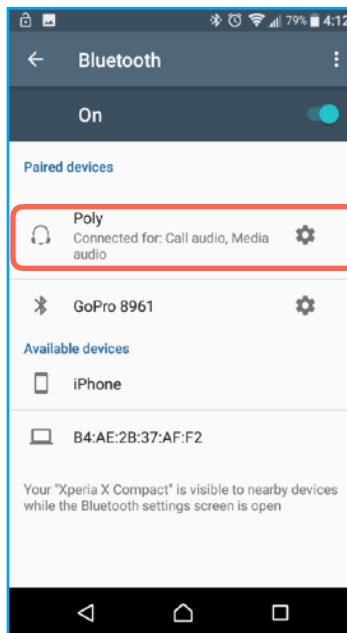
79% 4:12

Bluetooth

On

Paired devices

Poly
Connected for: Call audio, Media audio

GoPro 8961

Available devices

iPhone

B4:AE:2B:37:AF:F2

Your "Xperia X Compact" is visible to nearby devices while the Bluetooth settings screen is open